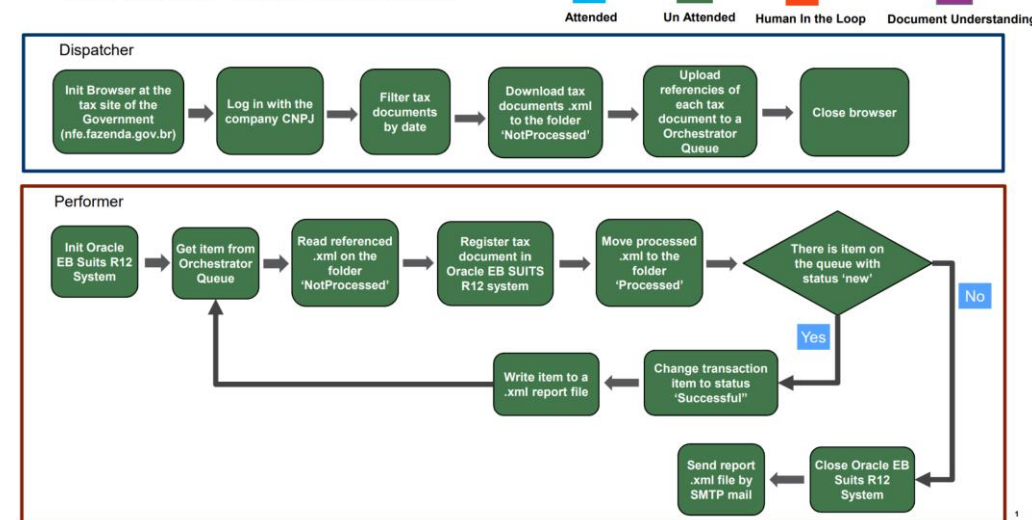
Attended
Un Attended
Human In the Loop
Document Understanding

Dispatcher

Init Browser at the tax site of the Government (nfe.fazenda.gov.br)

Log in with the company CNPJ

Filter tax documents by date

Download tax documents .xml to the folder 'NotProcessed'

Upload referencies of each tax document to a Orchestrator Queue

Close browser

Performer

Init Oracle EB Suits R12 System

Get item from Orchestrator Queue

Read referenced .xml on the folder 'NotProcessed'

Register tax document in Oracle EB SUITS R12 system

Move processed .xml to the folder 'Processed'

There is item on the queue with status 'new'

No

Yes

Change transaction item to status 'Successful"

Write item to a .xml report file

Send report .xml file by SMTP mail

Close Oracle EB Suits R12 System

1